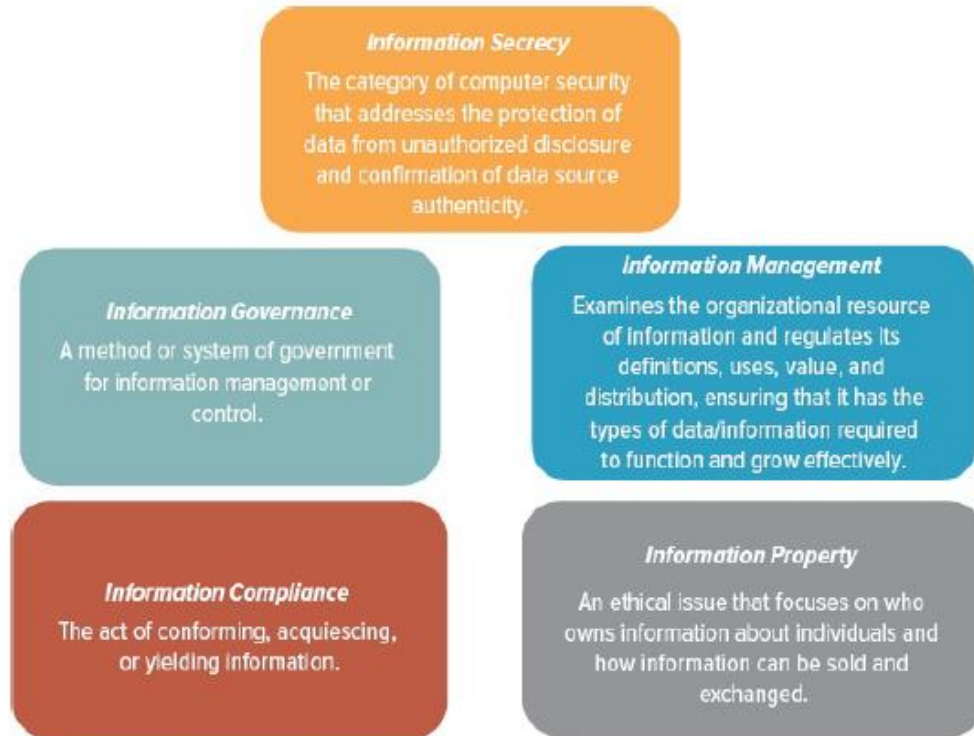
Information Secrecy

The category of computer security that addresses the protection of data from unauthorized disclosure and confirmation of data source authenticity.

Information Governance

A method or system of government for information management or control.

Information Management

Examines the organizational resource of information and regulates its definitions, uses, value, and distribution, ensuring that it has the types of data/information required to function and grow effectively.

Information Compliance

The act of conforming, acquiescing, or yielding information.

Information Property

An ethical issue that focuses on who owns information about individuals and how information can be sold and exchanged.